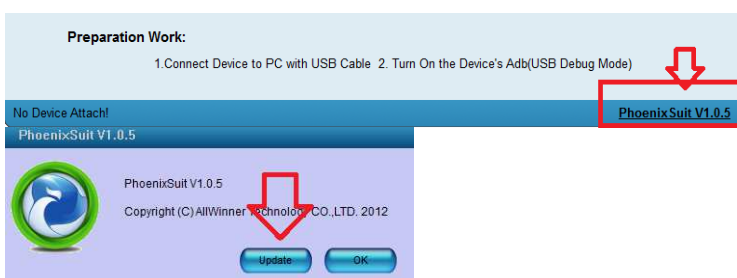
Preparation Work:

1.Connect Device to PC with USB Cable 2. Turn On the Device's Adb(USB Debug Mode)

No Device Attach!

PhoenixSuit V1.0.5

PhoenixSuit V1.0.5

PhoenixSuit V1.0.5

Copyright (C) AllWinner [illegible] CO.,LTD. 2012

Update

OK